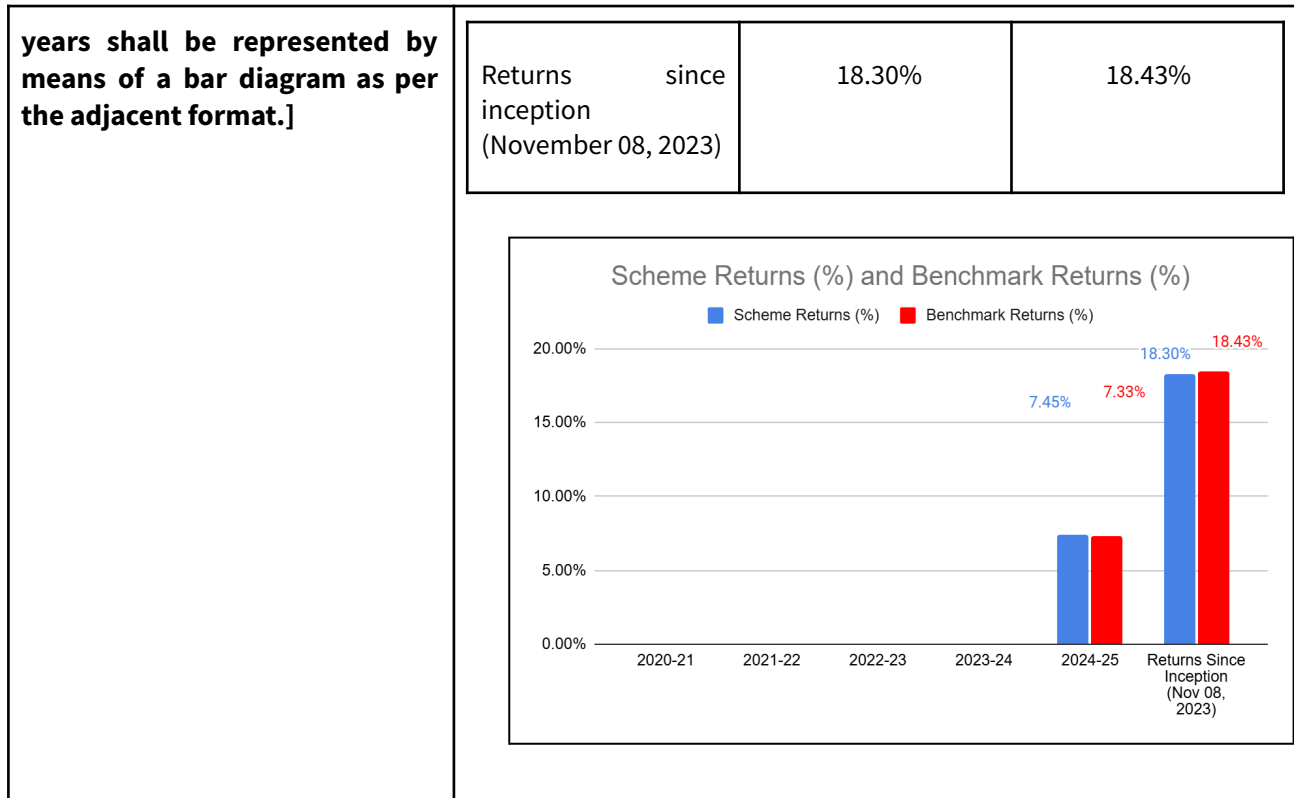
years shall be represented by means of a bar diagram as per the adjacent format.]

| Returns since inception (November 08, 2023) | 18.30% | 18.43% |
|---|---|---|

Scheme Returns (%) and Benchmark Returns (%)

Scheme Returns (%) Benchmark Returns (%)

20.00%
15.00%
10.00%
5.00%
0.00%

7.45% 7.33% 18.30% 18.43%

2020-21 2021-22 2022-23 2023-24 2024-25 Returns Since Inception (Nov 08, 2023)